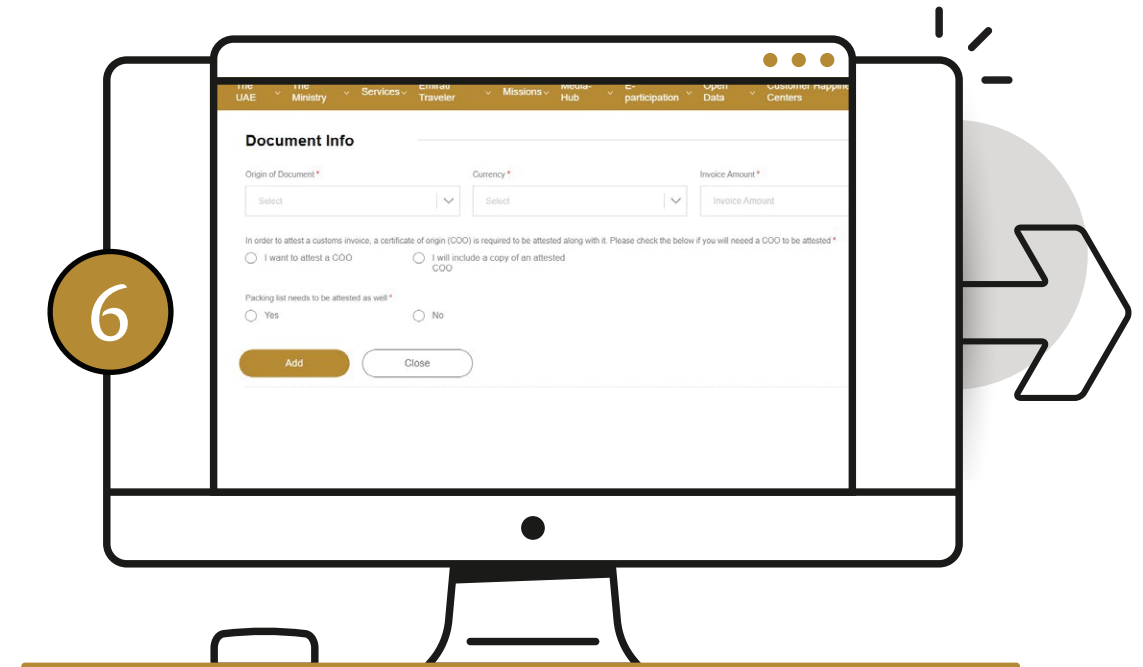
6

The UAE The Ministry Services Emirati Traveler Missions Media-Hub E-participation Open Data Customer Happine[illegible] Centers

Document Info

Origin of Document *
Select

Currency *
Select

Invoice Amount *
Invoice Amount

In order to attest a customs invoice, a certificate of origin (COO) is required to be attested along with it. Please check the below if you will neeed a COO to be attested *

I want to attest a COO
I will include a copy of an attested COO

Packing list needs to be attested as well *

Yes
No

Add
Close